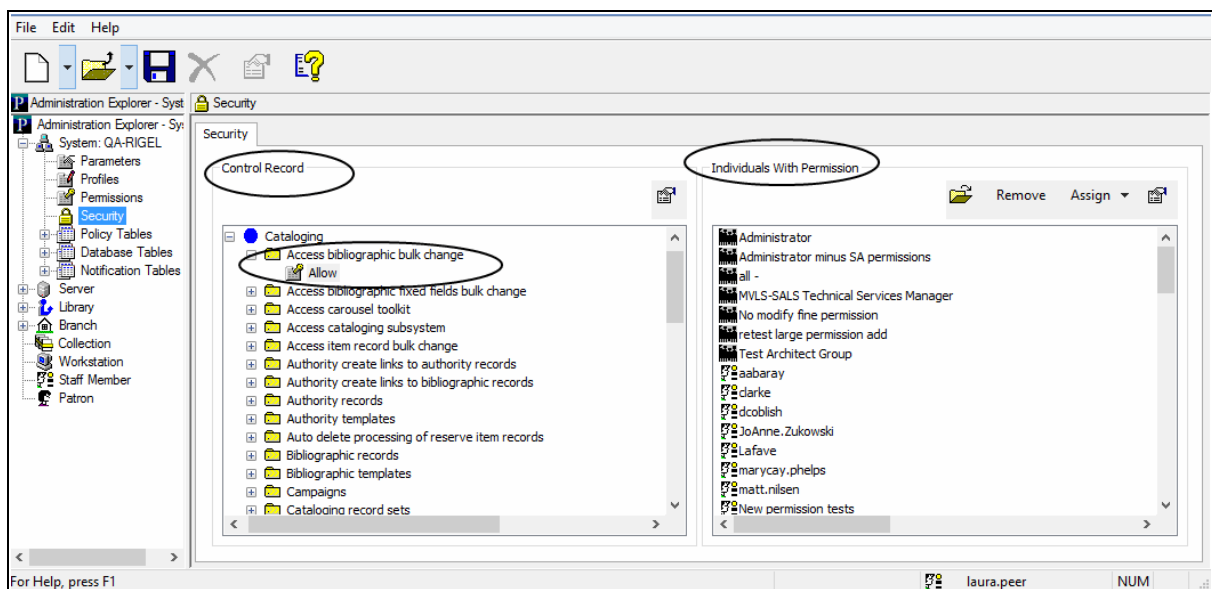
File Edit Help

Administration Explorer - Syst | Security

Administration Explorer - Sys
System: QA-RIGEL
Parameters
Profiles
Permissions
Security
Policy Tables
Database Tables
Notification Tables
Server
Library
Branch
Collection
Workstation
Staff Member
Patron

Security

Control Record

Cataloging
Access bibliographic bulk change
Allow
Access bibliographic fixed fields bulk change
Access carousel toolkit
Access cataloging subsystem
Access item record bulk change
Authority create links to authority records
Authority create links to bibliographic records
Authority records
Authority templates
Auto delete processing of reserve item records
Bibliographic records
Bibliographic templates
Campaigns
Cataloging record sets

Individuals With Permission

Remove Assign

Administrator
Administrator minus SA permissions
all -
MVLS-SALS Technical Services Manager
No modify fine permission
retest large permission add
Test Architect Group
aabaray
clarke
dcoblish
JoAnne.Zukowski
Lafave
marycay.phelps
matt.nilsen
New permission tests

For Help, press F1 laura.peer NUM